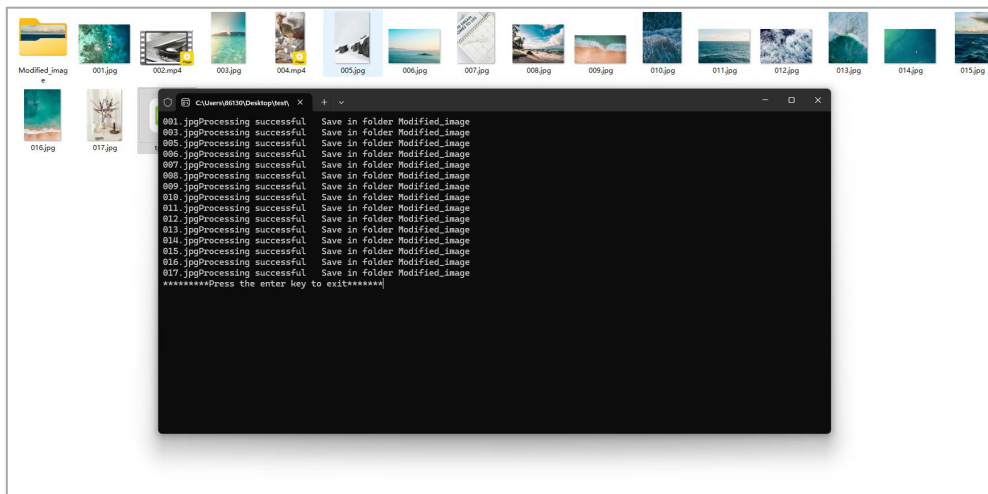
Modified_image 001.jpg 002.mp4 003.jpg 004.mp4 005.jpg 006.jpg 007.jpg 008.jpg 009.jpg 010.jpg 011.jpg 012.jpg 013.jpg 014.jpg 015.jpg

016.jpg 017.jpg

C:\Users\86130\Desktop\test\

001.jpgProcessing successful   Save in folder Modified_image
003.jpgProcessing successful   Save in folder Modified_image
005.jpgProcessing successful   Save in folder Modified_image
006.jpgProcessing successful   Save in folder Modified_image
007.jpgProcessing successful   Save in folder Modified_image
008.jpgProcessing successful   Save in folder Modified_image
009.jpgProcessing successful   Save in folder Modified_image
010.jpgProcessing successful   Save in folder Modified_image
011.jpgProcessing successful   Save in folder Modified_image
012.jpgProcessing successful   Save in folder Modified_image
013.jpgProcessing successful   Save in folder Modified_image
014.jpgProcessing successful   Save in folder Modified_image
015.jpgProcessing successful   Save in folder Modified_image
016.jpgProcessing successful   Save in folder Modified_image
017.jpgProcessing successful   Save in folder Modified_image
*********Press the enter key to exit*******